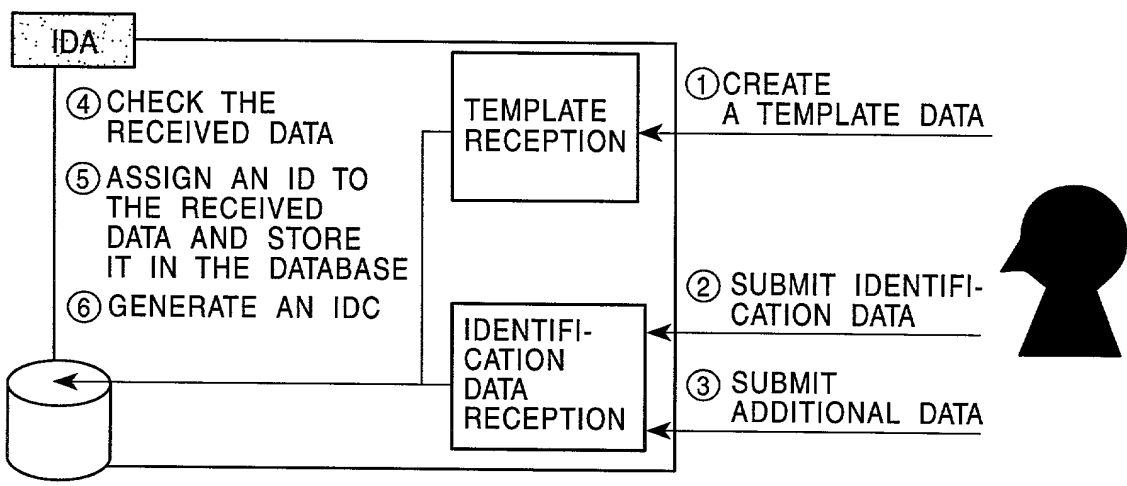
IDA

④ CHECK THE RECEIVED DATA

⑤ ASSIGN AN ID TO THE RECEIVED DATA AND STORE IT IN THE DATABASE

⑥ GENERATE AN IDC

TEMPLATE RECEPTION

IDENTIFICATION DATA RECEPTION

① CREATE A TEMPLATE DATA

② SUBMIT IDENTIFICATION DATA

③ SUBMIT ADDITIONAL DATA